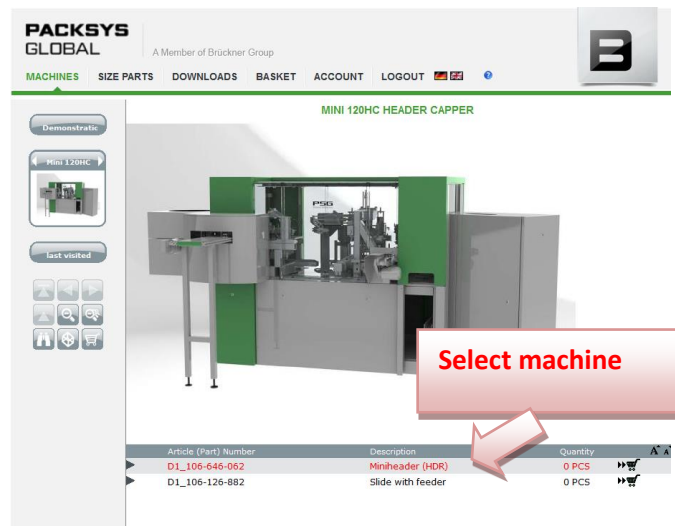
PACKSYS GLOBAL

A Member of Brückner Group

MACHINES SIZE PARTS DOWNLOADS BASKET ACCOUNT LOGOUT

MINI 120HC HEADER CAPPER

Demonstratic

Mini 120HC

last visited

PSG

Select machine

| Article (Part) Number | Description | Quantity |
|---|---|---|
| D1_106-646-062 | Miniheader (HDR) | 0 PCS |
| D1_106-126-882 | Slide with feeder | 0 PCS |